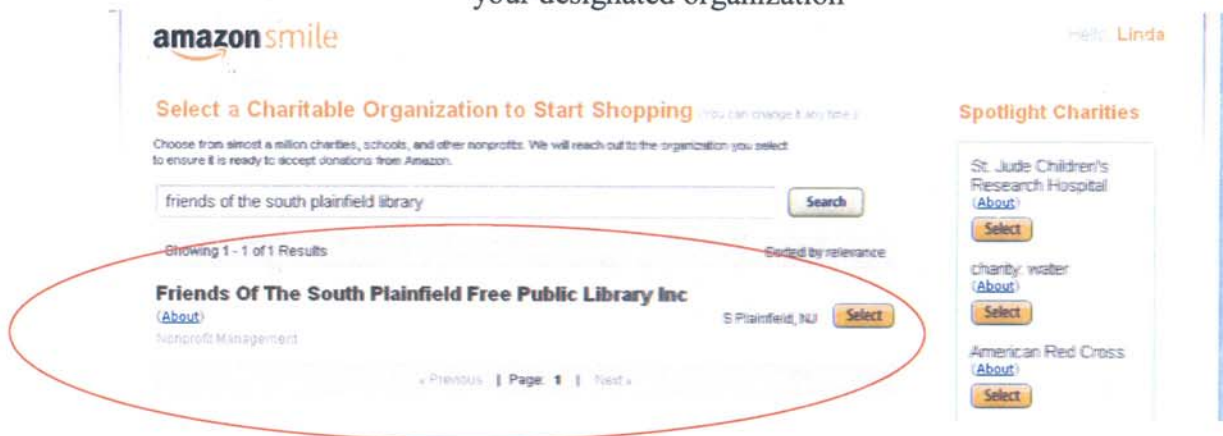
your designated organization

amazonsmile

Hello Linda

Select a Charitable Organization to Start Shopping (You can change it any time.)

Choose from almost a million charities, schools, and other nonprofits. We will reach out to the organization you select to ensure it is ready to accept donations from Amazon.

friends of the south plainfield library

Search

Showing 1 - 1 of 1 Results

Sorted by relevance

Friends Of The South Plainfield Free Public Library Inc

(About)

Nonprofit Management

S Plainfield, NJ

Select

« Previous | Page: 1 | Next »

Spotlight Charities

St. Jude Children's Research Hospital

(About)

Select

charity: water

(About)

Select

American Red Cross

(About)

Select